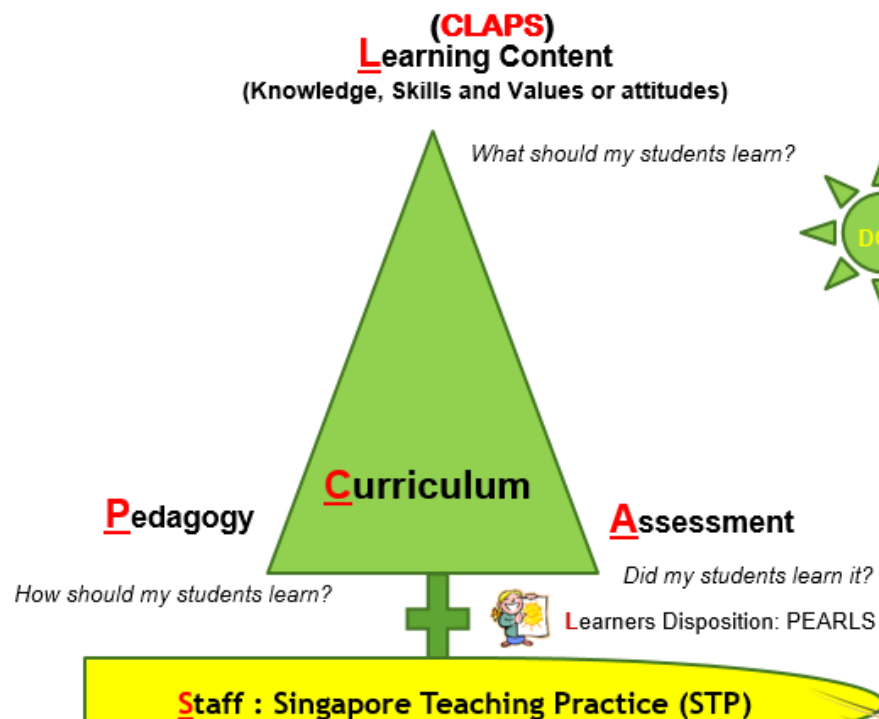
(CLAPS)
Learning Content
(Knowledge, Skills and Values or attitudes)

What should my students learn?

DO

Curriculum

Pedagogy

Assessment

How should my students learn?

Did my students learn it?

Learners Disposition: PEARLS

Staff : Singapore Teaching Practice (STP)